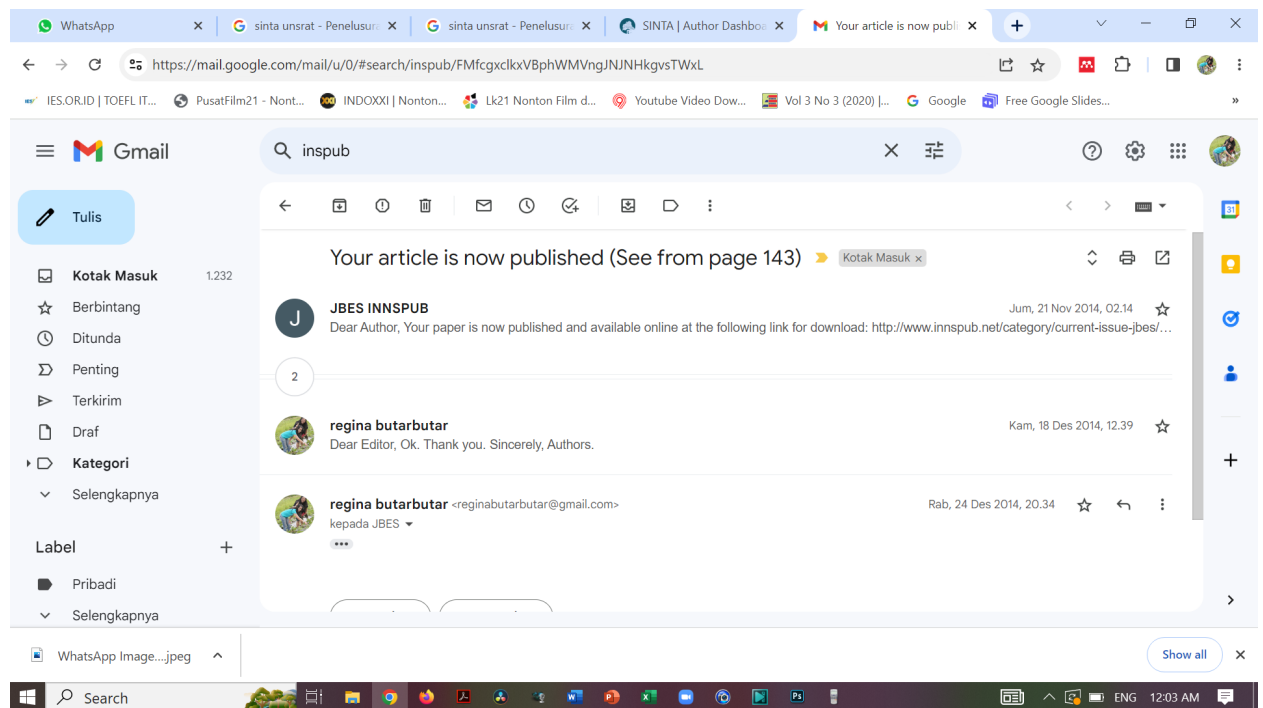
WhatsApp
sinta unsrat - Penelusura
sinta unsrat - Penelusura
SINTA | Author Dashboa
Your article is now publi

https://mail.google.com/mail/u/0/#search/inspub/FMfcgxclkxVBphWMVngJNJNHkgvsTWxL

IES.OR.ID | TOEFL IT... PusatFilm21 - Nont... INDOXXI | Nonton... Lk21 Nonton Film d... Youtube Video Dow... Vol 3 No 3 (2020) |... Google Free Google Slides...

Gmail
inspub

Tulis
Kotak Masuk 1.232
Berbintang
Ditunda
Penting
Terkirim
Draf
Kategori
Selengkapnya
Label
Pribadi
Selengkapnya

Your article is now published (See from page 143) Kotak Masuk ×

JBES INNSPUB Jum, 21 Nov 2014, 02.14
Dear Author, Your paper is now published and available online at the following link for download: http://www.innspub.net/category/current-issue-jbes/...

2

regina butarbutar Kam, 18 Des 2014, 12.39
Dear Editor, Ok. Thank you. Sincerely, Authors.

regina butarbutar <reginabutarbutar@gmail.com> Rab, 24 Des 2014, 20.34
kepada JBES

WhatsApp Image....jpeg
Show all

Search
ENG 12:03 AM